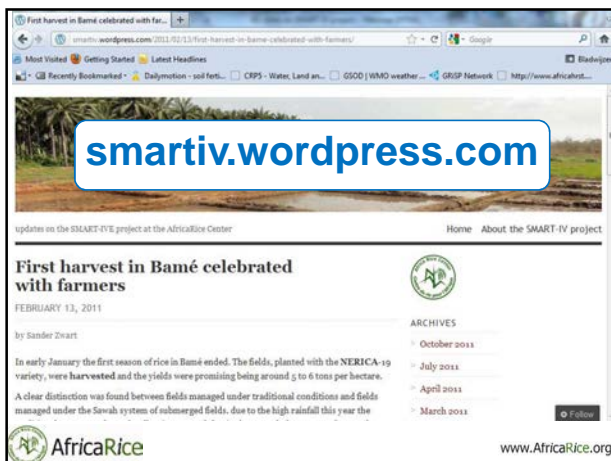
First harvest in Bamé celebrated with far... +

smartiv.wordpress.com/2011/02/13/first-harvest-in-bame-celebrated-with-farmers/

Google

Most Visited Getting Started Latest Headlines

Bladwijzers

Recently Bookmarked Dailymotion - soil ferti... CRP5 - Water, Land an... GSOD | WMO weather ... GRiSP Network http://www.africarict...

smartiv.wordpress.com

updates on the SMART-IVE project at the AfricaRice Center

Home About the SMART-IV project

First harvest in Bamé celebrated with farmers

FEBRUARY 13, 2011

by Sander Zwart

In early January the first season of rice in Bamé ended. The fields, planted with the NERICA-19 variety, were harvested and the yields were promising being around 5 to 6 tons per hectare.

A clear distinction was found between fields managed under traditional conditions and fields managed under the Sawah system of submerged fields. due to the high rainfall this year the

ARCHIVES

October 2011

July 2011

April 2011

March 2011

Follow

AfricaRice

www.AfricaRice.org